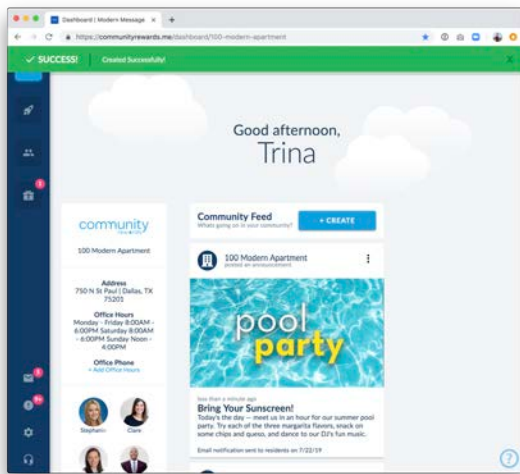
Dashboard | Modern Message ×

https://communityrewards.me/dashboard/100-modern-apartment

✓ SUCCESS! Created Successfully!

1

Good afternoon,
Trina

community

100 Modern Apartment

Address
750 N St Paul | Dallas, TX 75201

Office Hours
Monday - Friday 8:00AM - 6:00PM Saturday 8:00AM - 6:00PM Sunday Noon - 4:00PM

Office Phone
+ Add Office Hours

Stephanie Claire

Community Feed
What's going on in your community?

+ CREATE

100 Modern Apartment
posted an announcement.

pool party

less than a minute ago
Bring Your Sunscreen!
Today's the day — meet us in an hour for our summer pool party. Try each of the three margarita flavors, snack on some chips and queso, and dance to our DJ's fun music.

Email notification sent to residents on 7/22/19

?